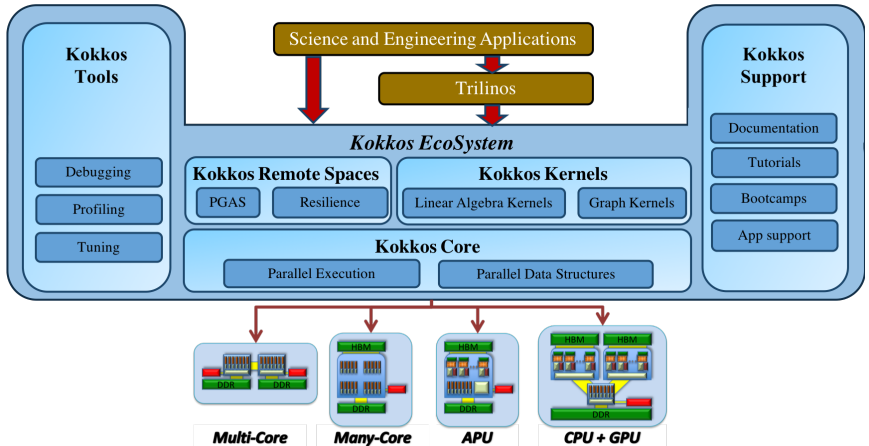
Science and Engineering Applications

Trilinos

Kokkos Tools

Debugging

Profiling

Tuning

Kokkos EcoSystem

Kokkos Remote Spaces

PGAS

Resilience

Kokkos Kernels

Linear Algebra Kernels

Graph Kernels

Kokkos Core

Parallel Execution

Parallel Data Structures

Kokkos Support

Documentation

Tutorials

Bootcamps

App support

DDR

DDR

HBM

DDR

HBM

DDR

HBM

HBM

DDR

Multi-Core

Many-Core

APU

CPU + GPU